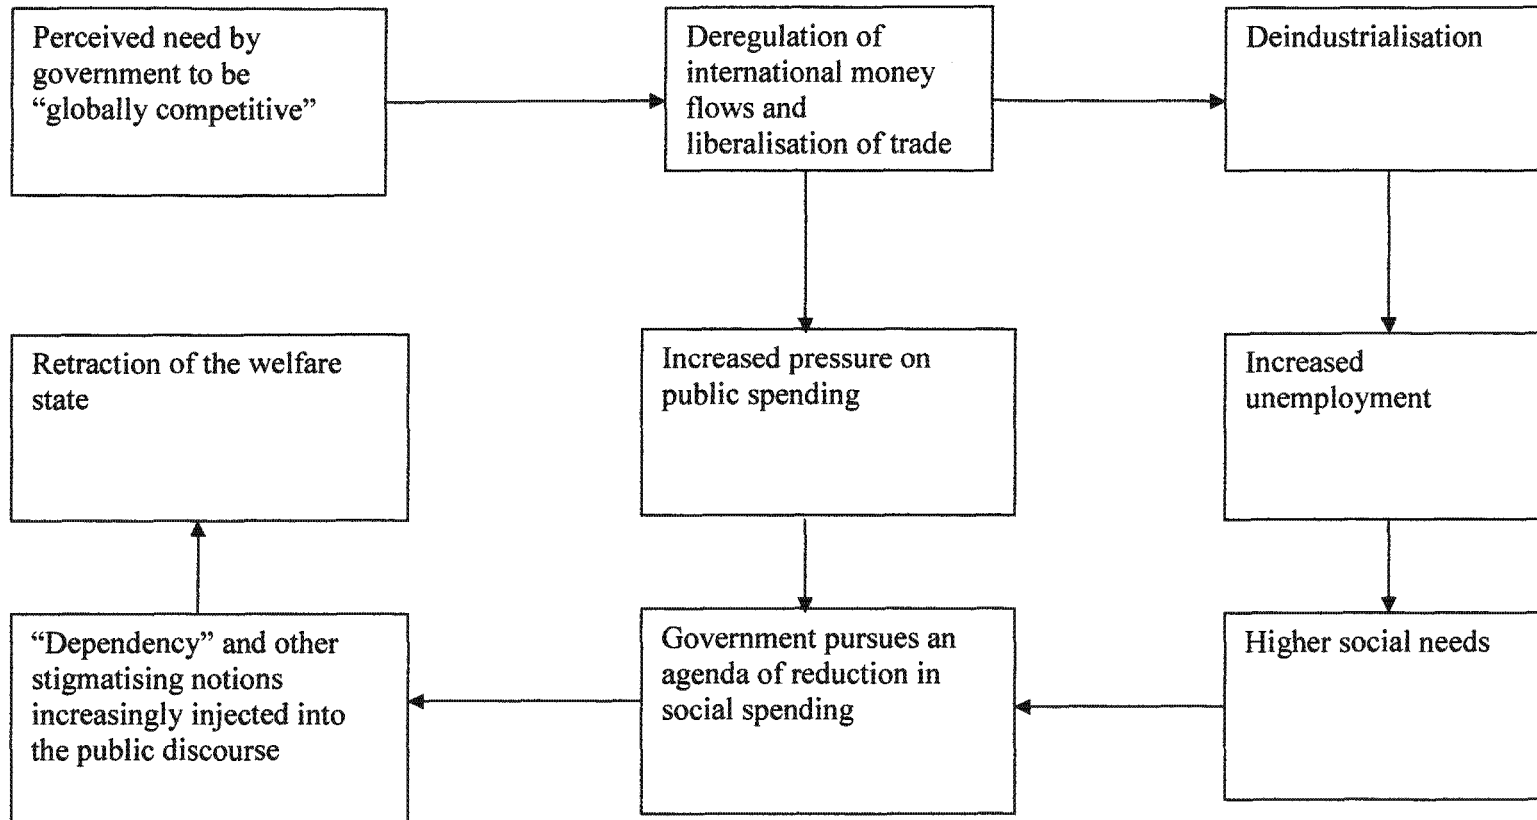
Perceived need by government to be "globally competitive"

Deregulation of international money flows and liberalisation of trade

Deindustrialisation

Increased unemployment

Higher social needs

Increased pressure on public spending

Government pursues an agenda of reduction in social spending

"Dependency" and other stigmatising notions increasingly injected into the public discourse

Retraction of the welfare state